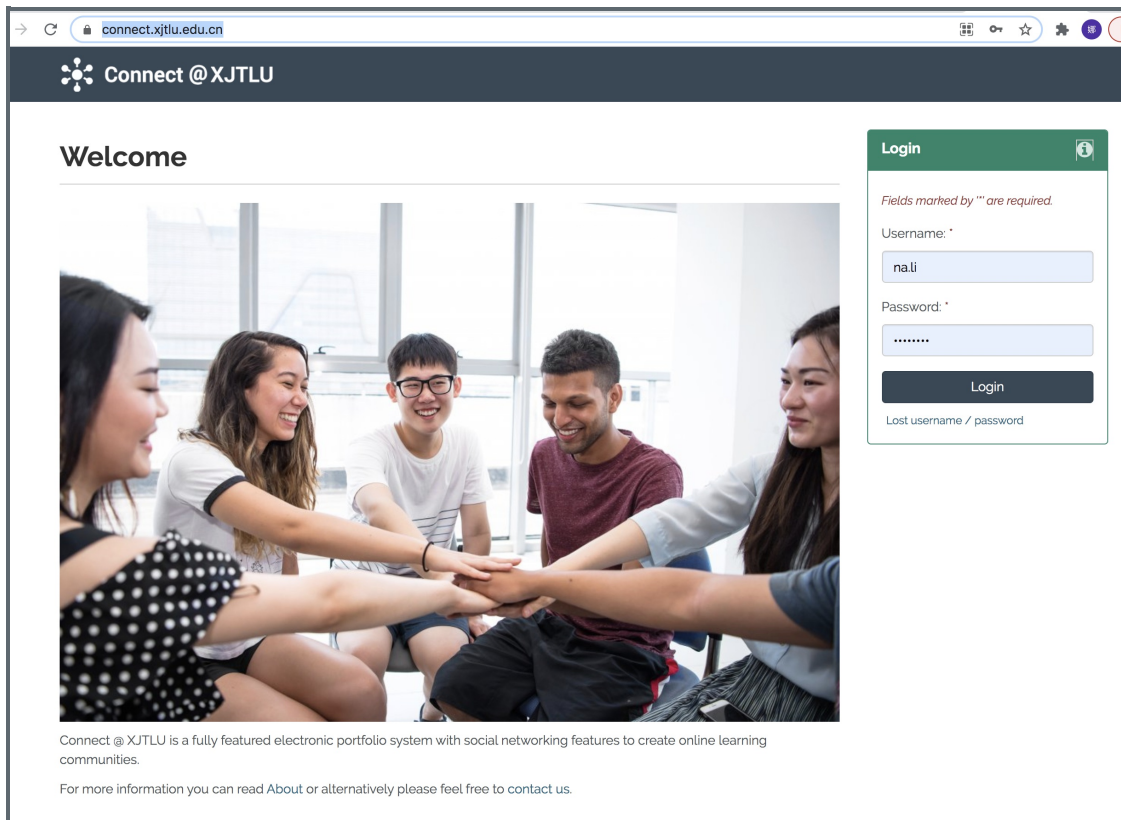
connect.xjtlu.edu.cn

Connect @ XJTLU

Welcome

Login

Fields marked by '*' are required.

Username: *

na.li

Password: *

••••••••

Login

Lost username / password

Connect @ XJTLU is a fully featured electronic portfolio system with social networking features to create online learning communities.

For more information you can read About or alternatively please feel free to contact us.